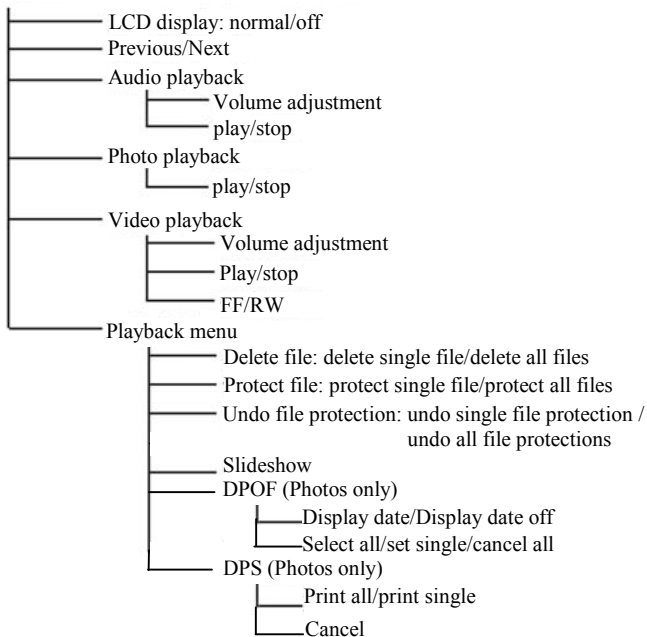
LCD display: normal/off
Previous/Next
Audio playback
Volume adjustment
play/stop
Photo playback
play/stop
Video playback
Volume adjustment
Play/stop
FF/RW
Playback menu
Delete file: delete single file/delete all files
Protect file: protect single file/protect all files
Undo file protection: undo single file protection / undo all file protections
Slideshow
DPOF (Photos only)
Display date/Display date off
Select all/set single/cancel all
DPS (Photos only)
Print all/print single
Cancel